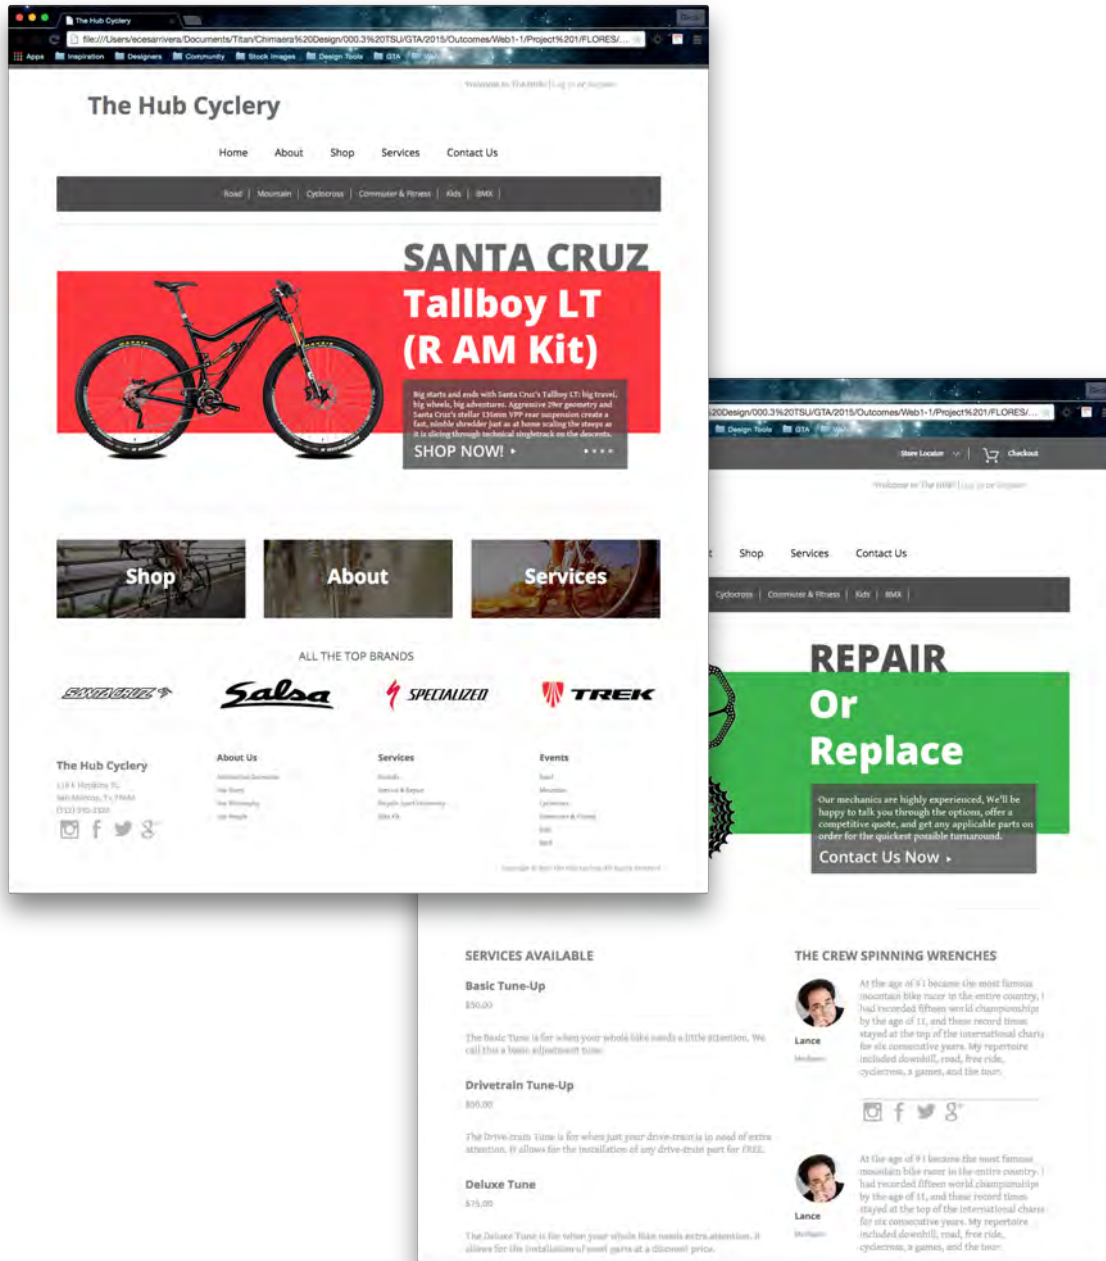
The Hub Cyclery

file:///Users/ecesarrivera/Documents/Titan/Chimaera%20Design/000.3%20TSU/GTA/2015/Outcomes/Web1-1/Project%201/FLORES/...

Apps Inspiration Designers Community Stock Images Design Tools GTA

Welcome to The Hub! | Log in or Register

The Hub Cyclery

Home About Shop Services Contact Us

Road | Mountain | Cyclocross | Commuter & Fitness | Kids | BMX |

SANTA CRUZ
Tallboy LT
(R AM Kit)

Big starts and ends with Santa Cruz's Tallboy LT: big travel, big wheels, big adventures. Aggressive 29er geometry and Santa Cruz's stellar 135mm VPP rear suspension create a fast, nimble shredder just as at home scaling the steeps as it is slicing through technical singletrack on the descents.

SHOP NOW! ▸

Shop
About
Services

ALL THE TOP BRANDS

SANTA CRUZ Salsa SPECIALIZED TREK

The Hub Cyclery
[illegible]

About Us
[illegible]

Services
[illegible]

Events
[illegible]

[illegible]

20Design/000.3%20TSU/GTA/2015/Outcomes/Web1-1/Project%201/FLORES/...

Design Tools GTA

Store Locator | Checkout

Welcome to The Hub! | Log in or Register

Shop Services Contact Us

Cyclocross | Commuter & Fitness | Kids | BMX |

REPAIR
Or
Replace

Our mechanics are highly experienced, We'll be happy to talk you through the options, offer a competitive quote, and get any applicable parts on order for the quickest possible turnaround.

Contact Us Now ▸

SERVICES AVAILABLE

Basic Tune-Up
$50.00

The Basic Tune is for when your whole bike needs a little attention. We call this a basic adjustment tune.

Drivetrain Tune-Up
$50.00

The Drive-train Tune is for when just your drive-train is in need of extra attention. It allows for the installation of any drive-train part for FREE.

Deluxe Tune
$75.00

The Deluxe Tune is for when your whole bike needs extra attention. It allows for the installation of most parts at a discount price.

THE CREW SPINNING WRENCHES

Lance
Mechanic

At the age of 9 I became the most famous mountain bike racer in the entire country. I had recorded fifteen world championships by the age of 11, and these record times stayed at the top of the international charts for six consecutive years. My repertoire included downhill, road, free ride, cyclocross, x games, and the tour.

Lance
Mechanic

At the age of 9 I became the most famous mountain bike racer in the entire country. I had recorded fifteen world championships by the age of 11, and these record times stayed at the top of the international charts for six consecutive years. My repertoire included downhill, road, free ride, cyclocross, x games, and the tour.